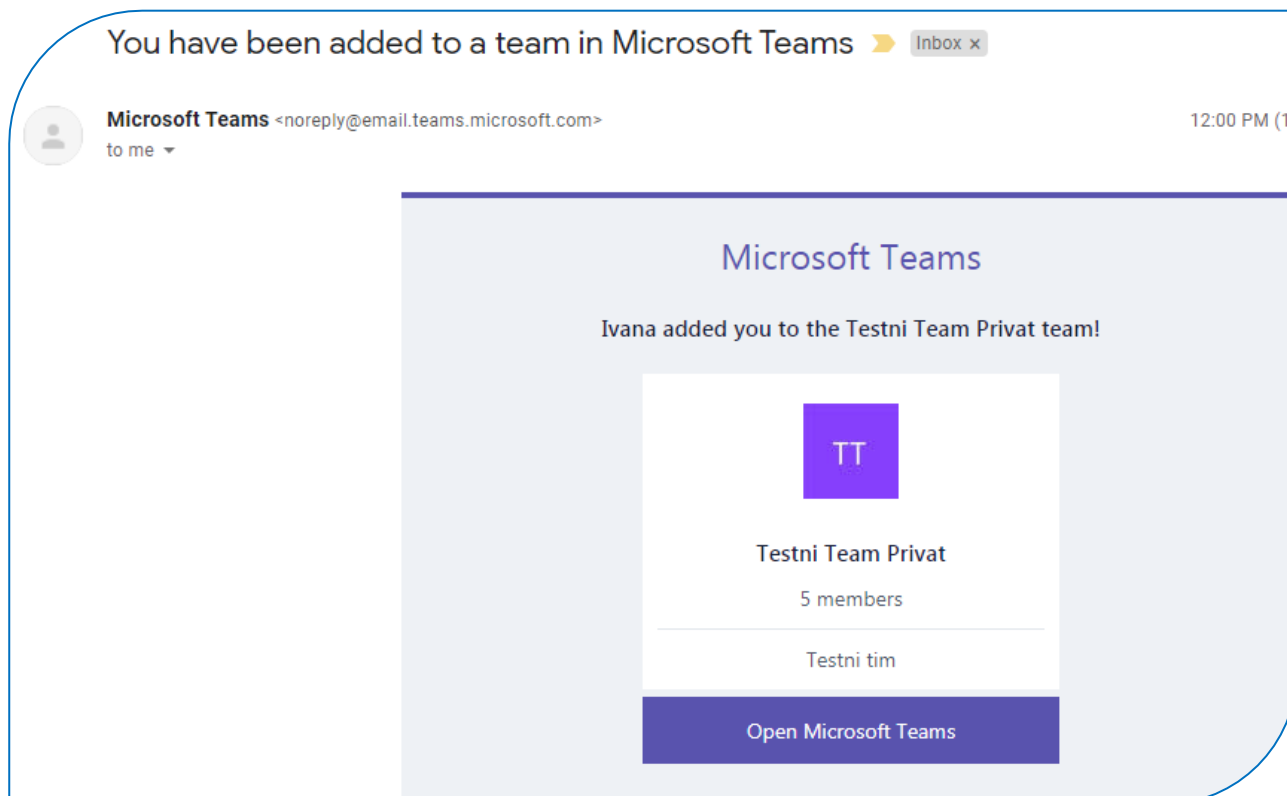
You have been added to a team in Microsoft Teams Inbox ×

Microsoft Teams <noreply@email.teams.microsoft.com>
to me

12:00 PM (1

Microsoft Teams

Ivana added you to the Testni Team Privat team!

TT

Testni Team Privat

5 members

Testni tim

Open Microsoft Teams